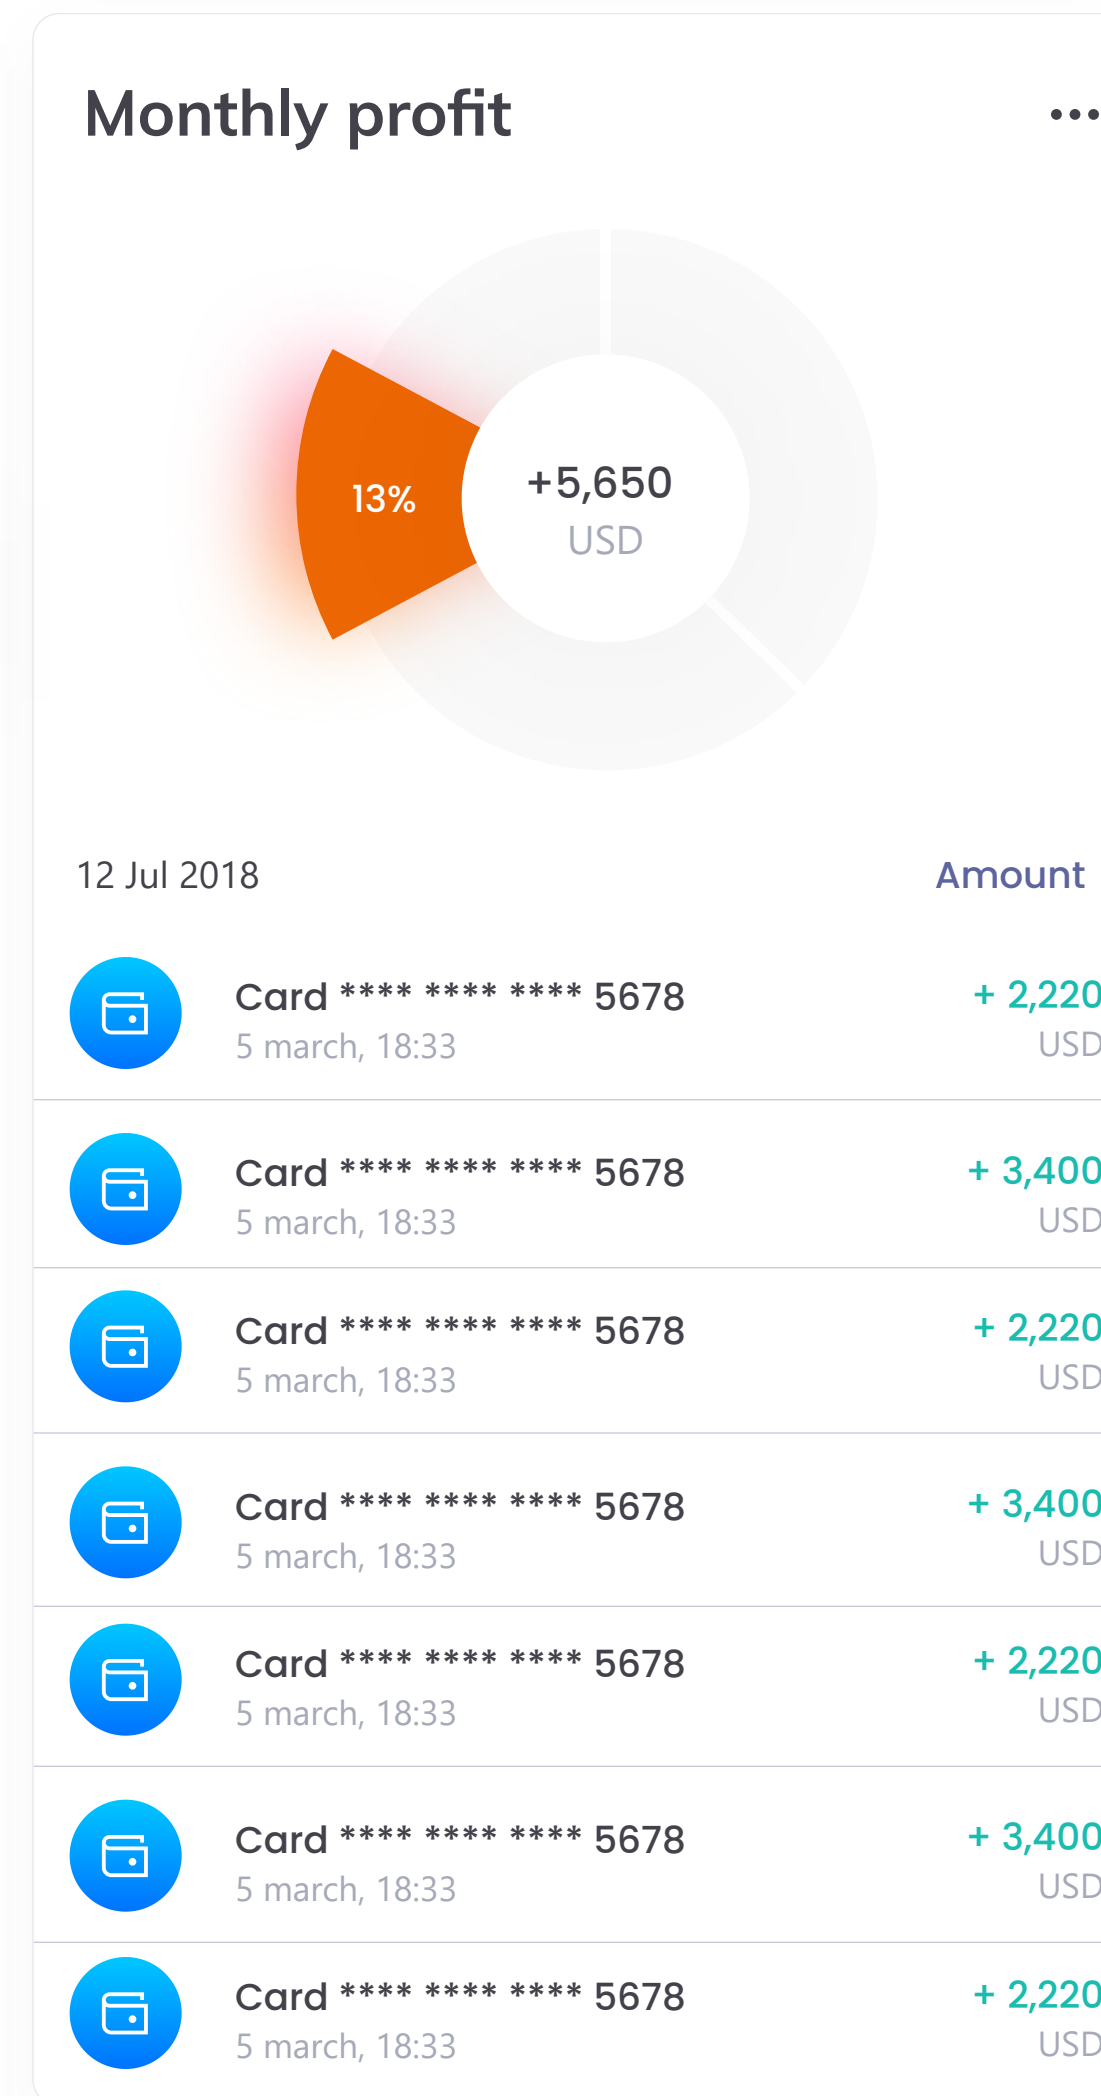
Monthly profit

...

13%

+5,650
USD

12 Jul 2018

Amount

Card **** **** **** 5678
5 march, 18:33
+ 2,220
USD

Card **** **** **** 5678
5 march, 18:33
+ 3,400
USD

Card **** **** **** 5678
5 march, 18:33
+ 2,220
USD

Card **** **** **** 5678
5 march, 18:33
+ 3,400
USD

Card **** **** **** 5678
5 march, 18:33
+ 2,220
USD

Card **** **** **** 5678
5 march, 18:33
+ 3,400
USD

Card **** **** **** 5678
5 march, 18:33
+ 2,220
USD